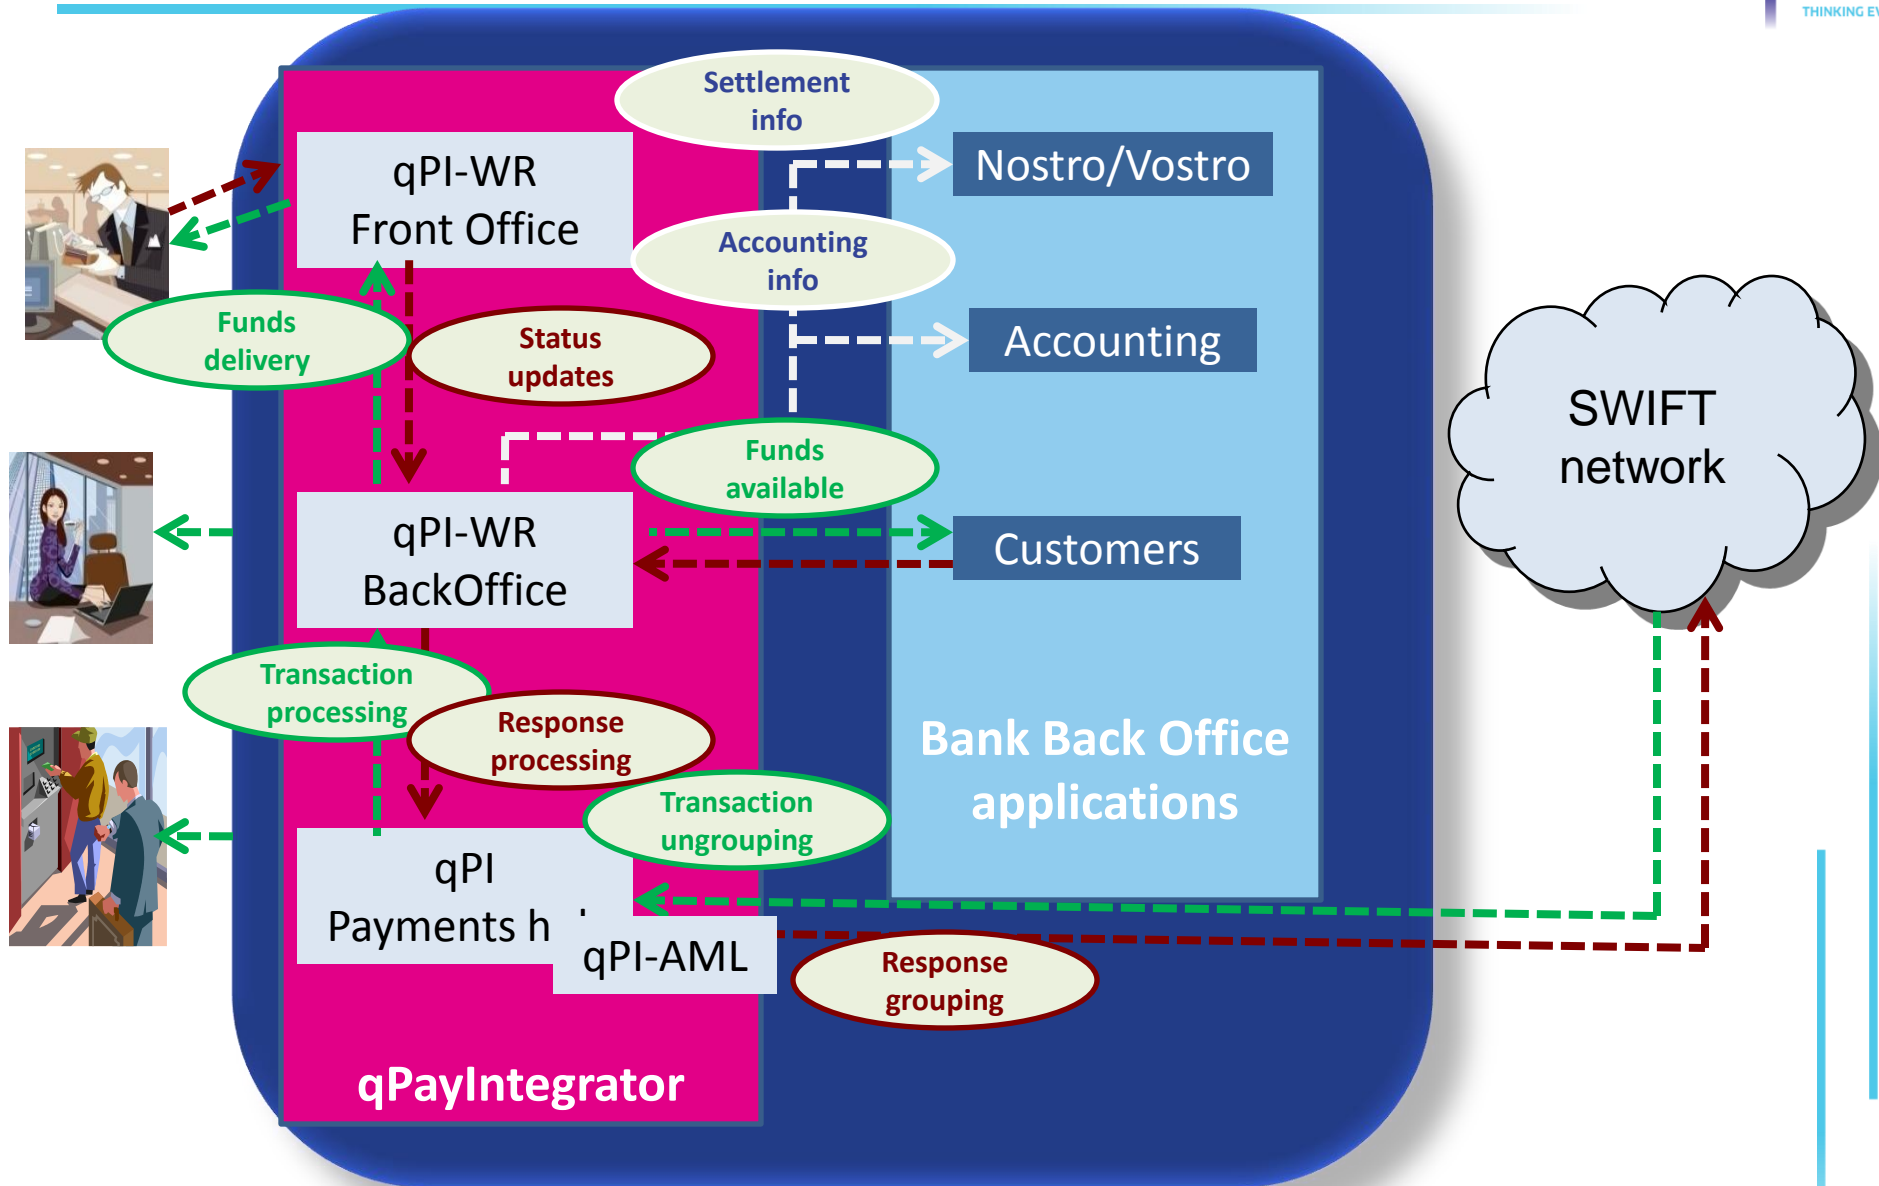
THINKING E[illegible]

Settlement info

qPI-WR Front Office

Nostro/Vostro

Accounting info

Accounting

Funds delivery

Status updates

SWIFT network

Funds available

qPI-WR BackOffice

Customers

Transaction processing

Response processing

Bank Back Office applications

Transaction ungrouping

qPI Payments h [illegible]

qPI-AML

Response grouping

qPayIntegrator